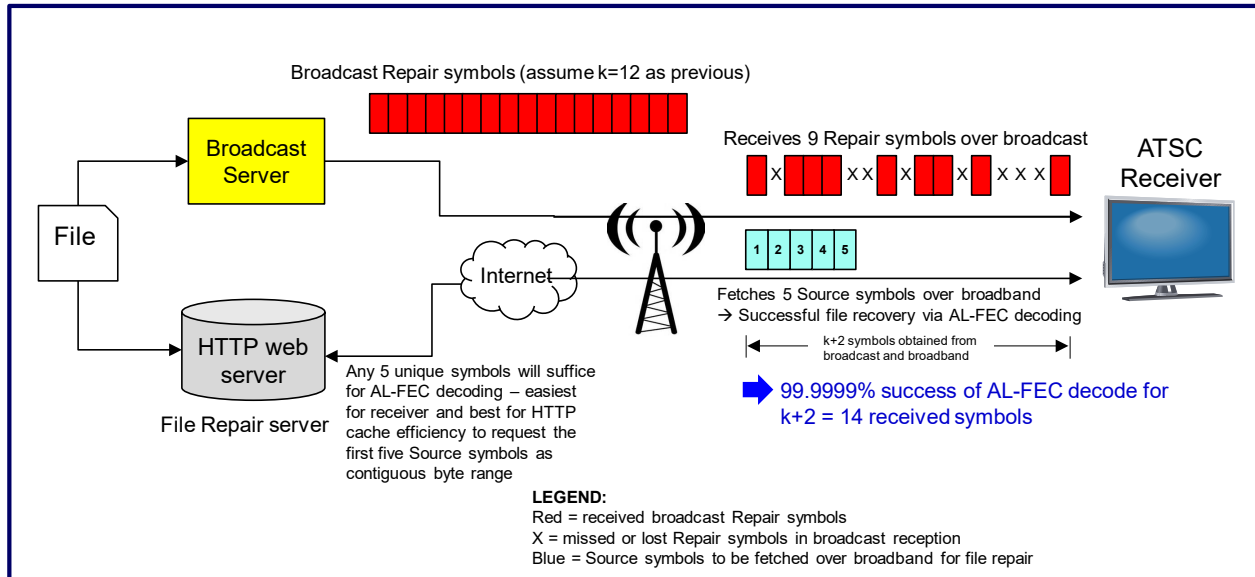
Broadcast Repair symbols (assume k=12 as previous)

Broadcast Server

File

HTTP web server

File Repair server

Internet

Receives 9 Repair symbols over broadcast

X XX X X XXX

ATSC Receiver

1 2 3 4 5

Fetches 5 Source symbols over broadband
→ Successful file recovery via AL-FEC decoding

k+2 symbols obtained from broadcast and broadband

99.9999% success of AL-FEC decode for k+2 = 14 received symbols

Any 5 unique symbols will suffice for AL-FEC decoding – easiest for receiver and best for HTTP cache efficiency to request the first five Source symbols as contiguous byte range

LEGEND:
Red = received broadcast Repair symbols
X = missed or lost Repair symbols in broadcast reception
Blue = Source symbols to be fetched over broadband for file repair